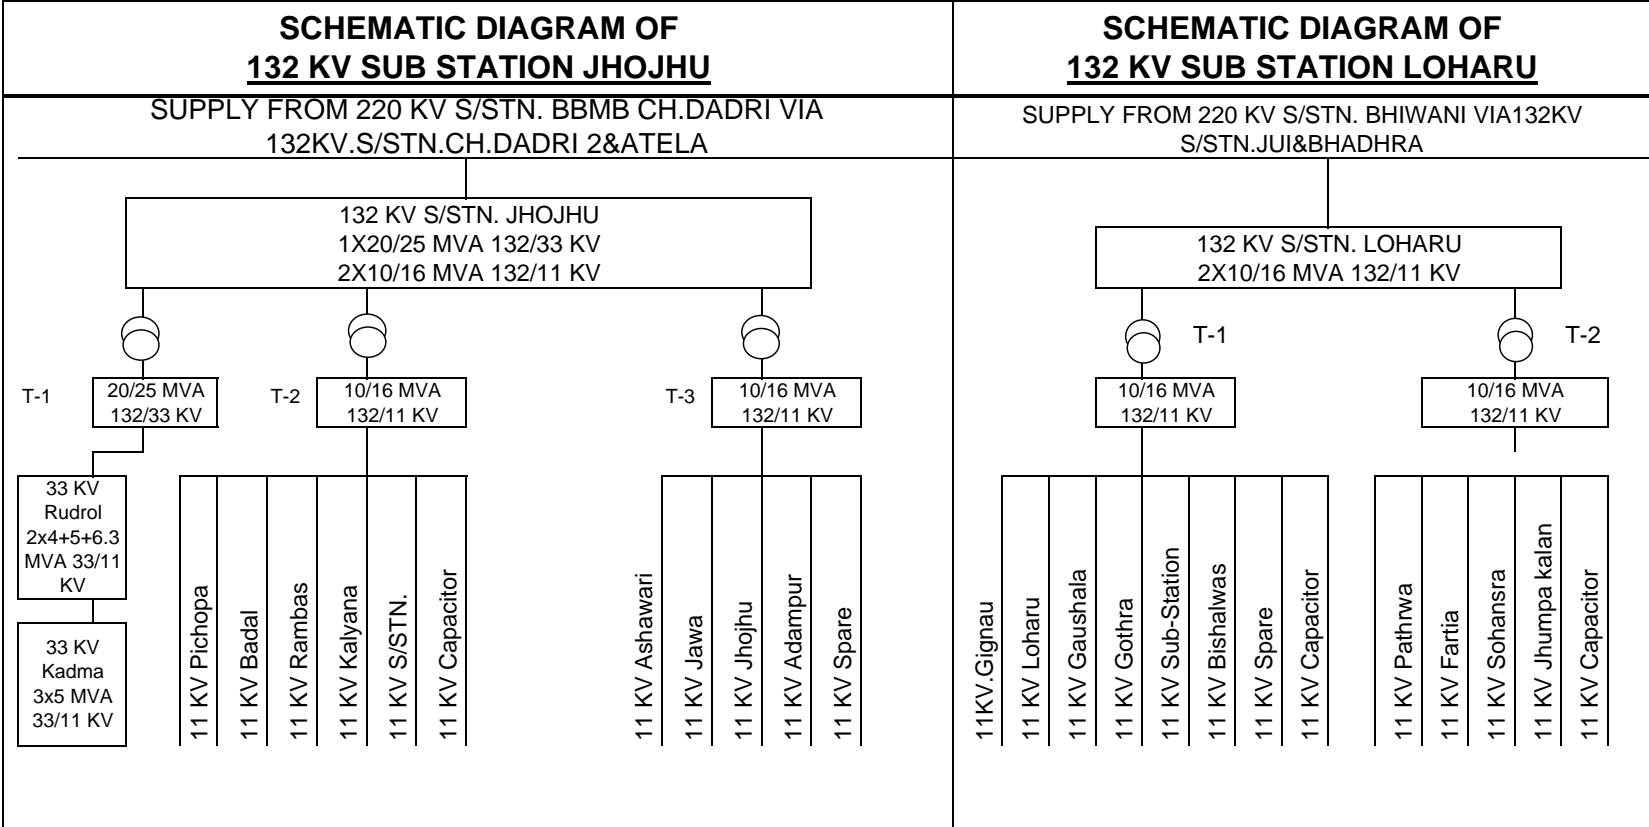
SCHEMATIC DIAGRAM OF
132 KV SUB STATION JHOJHU

SUPPLY FROM 220 KV S/STN. BBMB CH.DADRI VIA 132KV.S/STN.CH.DADRI 2&ATELA

132 KV S/STN. JHOJHU
1X20/25 MVA 132/33 KV
2X10/16 MVA 132/11 KV

T-1
20/25 MVA
132/33 KV

T-2
10/16 MVA
132/11 KV

T-3
10/16 MVA
132/11 KV

33 KV
Rudrol
2x4+5+6.3
MVA 33/11
KV

33 KV
Kadma
3x5 MVA
33/11 KV

11 KV Pichopa
11 KV Badal
11 KV Rambas
11 KV Kalyana
11 KV S/STN.
11 KV Capacitor

11 KV Ashawari
11 KV Jawa
11 KV Jhojhu
11 KV Adampur
11 KV Spare

SCHEMATIC DIAGRAM OF
132 KV SUB STATION LOHARU

SUPPLY FROM 220 KV S/STN. BHIWANI VIA132KV S/STN.JUI&BHADHRA

132 KV S/STN. LOHARU
2X10/16 MVA 132/11 KV

T-1
10/16 MVA
132/11 KV

T-2
10/16 MVA
132/11 KV

11KV.Gignau
11 KV Loharu
11 KV Gaushala
11 KV Gothra
11 KV Sub-Station
11 KV Bishalwas
11 KV Spare
11 KV Capacitor

11 KV Pathrwa
11 KV Fartia
11 KV Sohansra
11 KV Jhumpa kalan
11 KV Capacitor